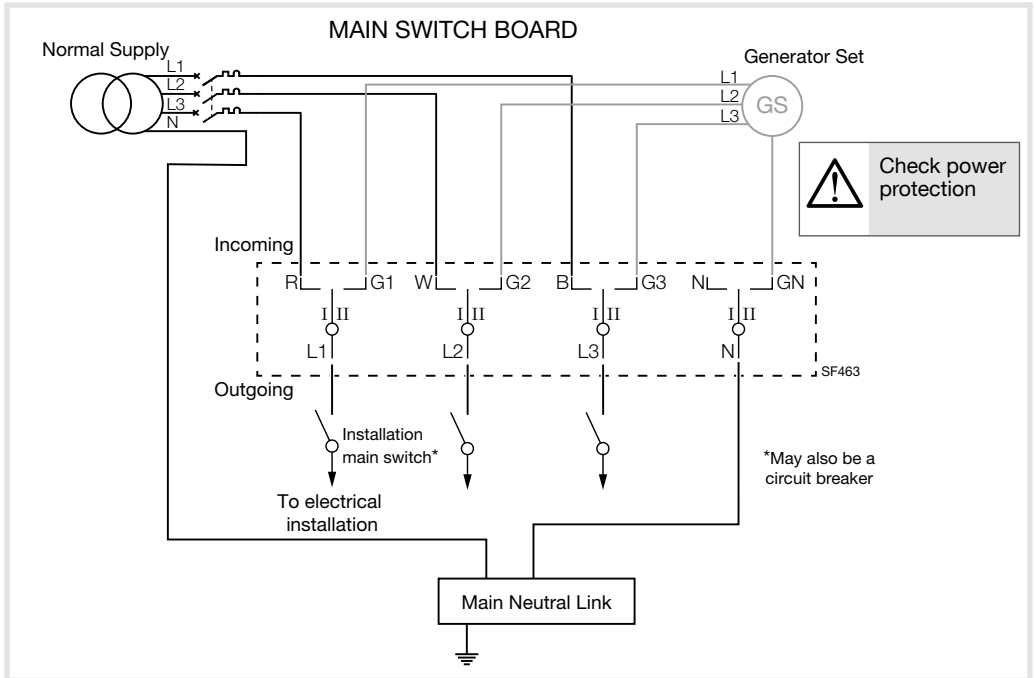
MAIN SWITCH BOARD

Normal Supply

L1
L2
L3
N

Generator Set

L1
L2
L3

GS

Check power protection

Incoming

R G1 W G2 B G3 N GN

I II I II I II I II

L1 L2 L3 N

SF463

Outgoing

Installation main switch*

*May also be a circuit breaker

To electrical installation

Main Neutral Link